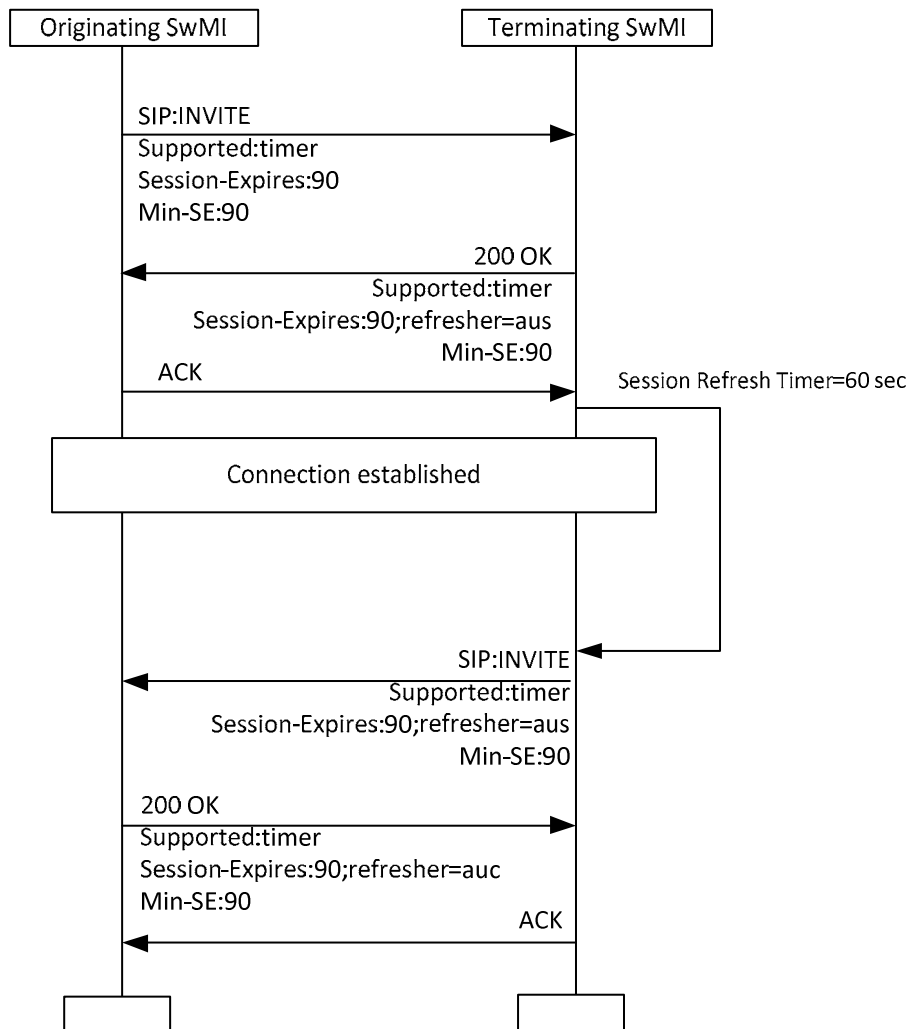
Originating SwMI

Terminating SwMI

SIP:INVITE
Supported:timer
Session-Expires:90
Min-SE:90

200 OK
Supported:timer
Session-Expires:90;refresher=aus
Min-SE:90

ACK

Session Refresh Timer=60 sec

Connection established

SIP:INVITE
Supported:timer
Session-Expires:90;refresher=aus
Min-SE:90

200 OK
Supported:timer
Session-Expires:90;refresher=auc
Min-SE:90

ACK